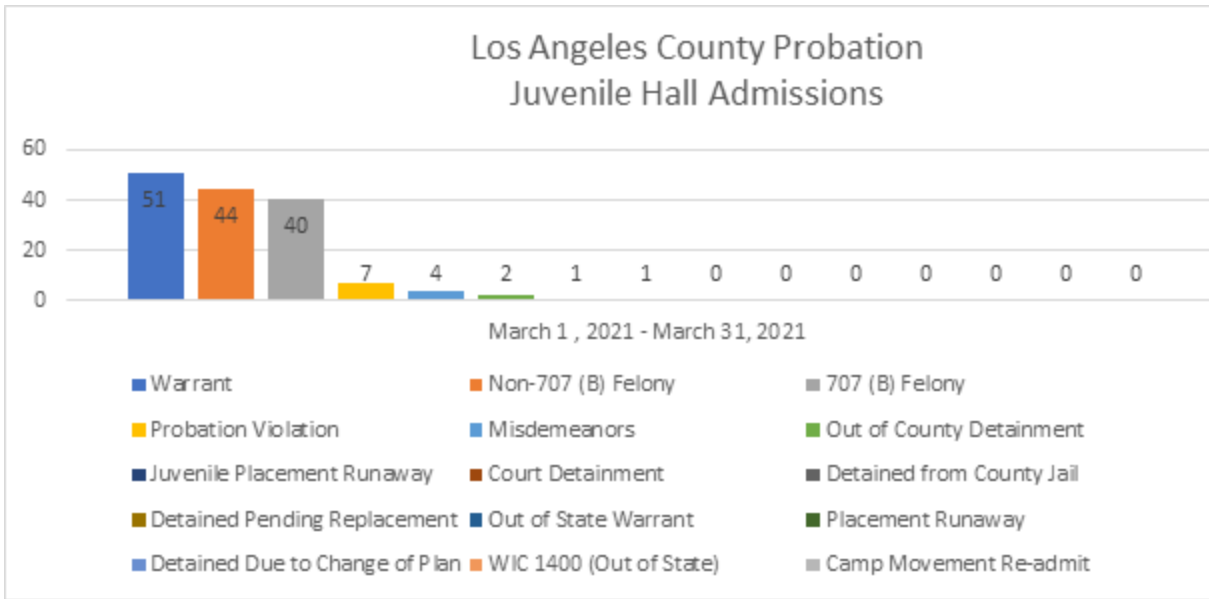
Los Angeles County Probation
Juvenile Hall Admissions

60
40
20
0

51 44 40 7 4 2 1 1 0 0 0 0 0 0 0

March 1 , 2021 - March 31, 2021

Warrant
Non-707 (B) Felony
707 (B) Felony
Probation Violation
Misdemeanors
Out of County Detainment
Juvenile Placement Runaway
Court Detainment
Detained from County Jail
Detained Pending Replacement
Out of State Warrant
Placement Runaway
Detained Due to Change of Plan
WIC 1400 (Out of State)
Camp Movement Re-admit